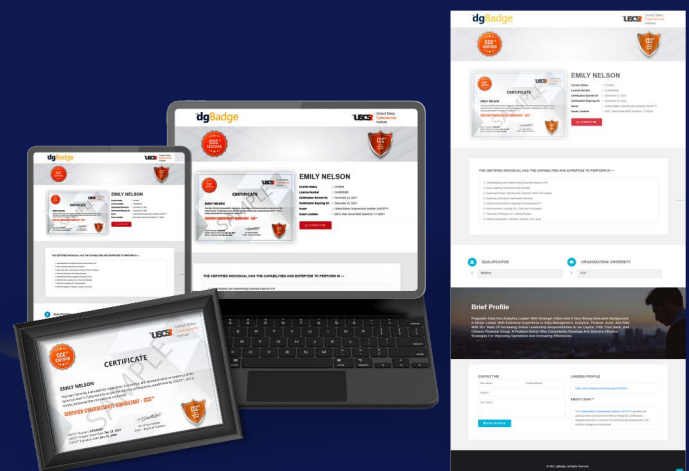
dgBadge

USCSI United States Cybersecurity Institute

EMILY NELSON

CERTIFICATE

EMILY NELSON

CERTIFIED CYBERSECURITY CONSULTANT - CCC™

SAMPLE

THE CERTIFIED INDIVIDUAL HAS THE CAPABILITIES AND EXPERTISE TO PERFORM IN —

QUALIFICATION

ORGANIZATION/ UNIVERSITY

Brief Profile

CONTACT ME

LINKEDIN PROFILE

ABOUT USCSI™

CONTACT ME

CERTIFICATE

EMILY NELSON

CERTIFIED CYBERSECURITY CONSULTANT - CCC™

CCC™ CERTIFIED